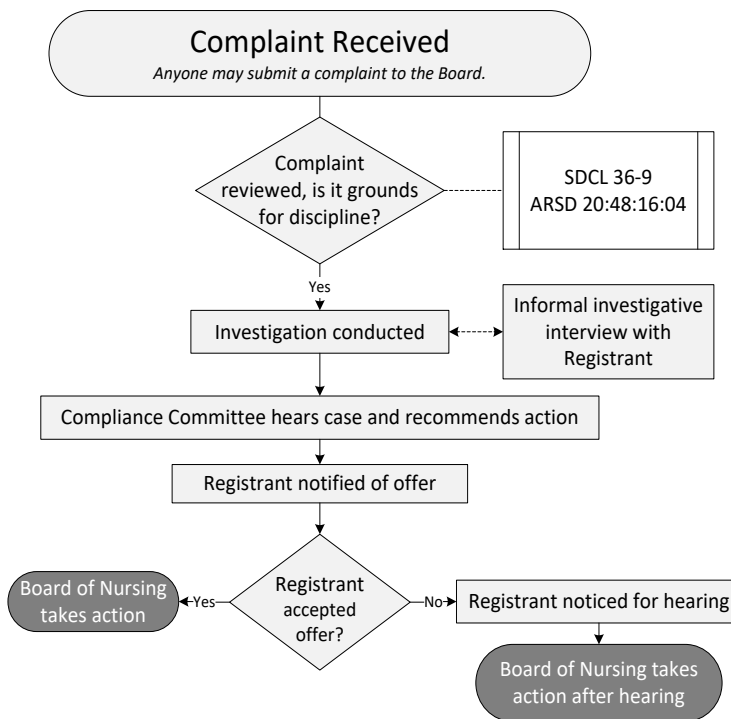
Complaint Received
Anyone may submit a complaint to the Board.

Complaint reviewed, is it grounds for discipline?

SDCL 36-9
ARSD 20:48:16:04

Yes

Investigation conducted

Informal investigative interview with Registrant

Compliance Committee hears case and recommends action

Registrant notified of offer

Registrant accepted offer?

Yes

Board of Nursing takes action

No

Registrant noticed for hearing

Board of Nursing takes action after hearing